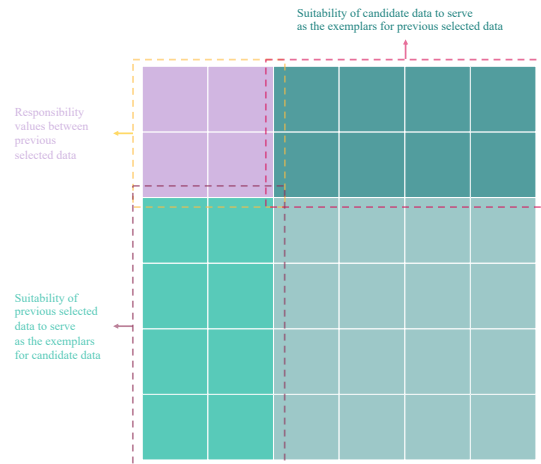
Suitability of candidate data to serve as the exemplars for previous selected data

Responsibility values between previous selected data

Suitability of previous selected data to serve as the exemplars for candidate data